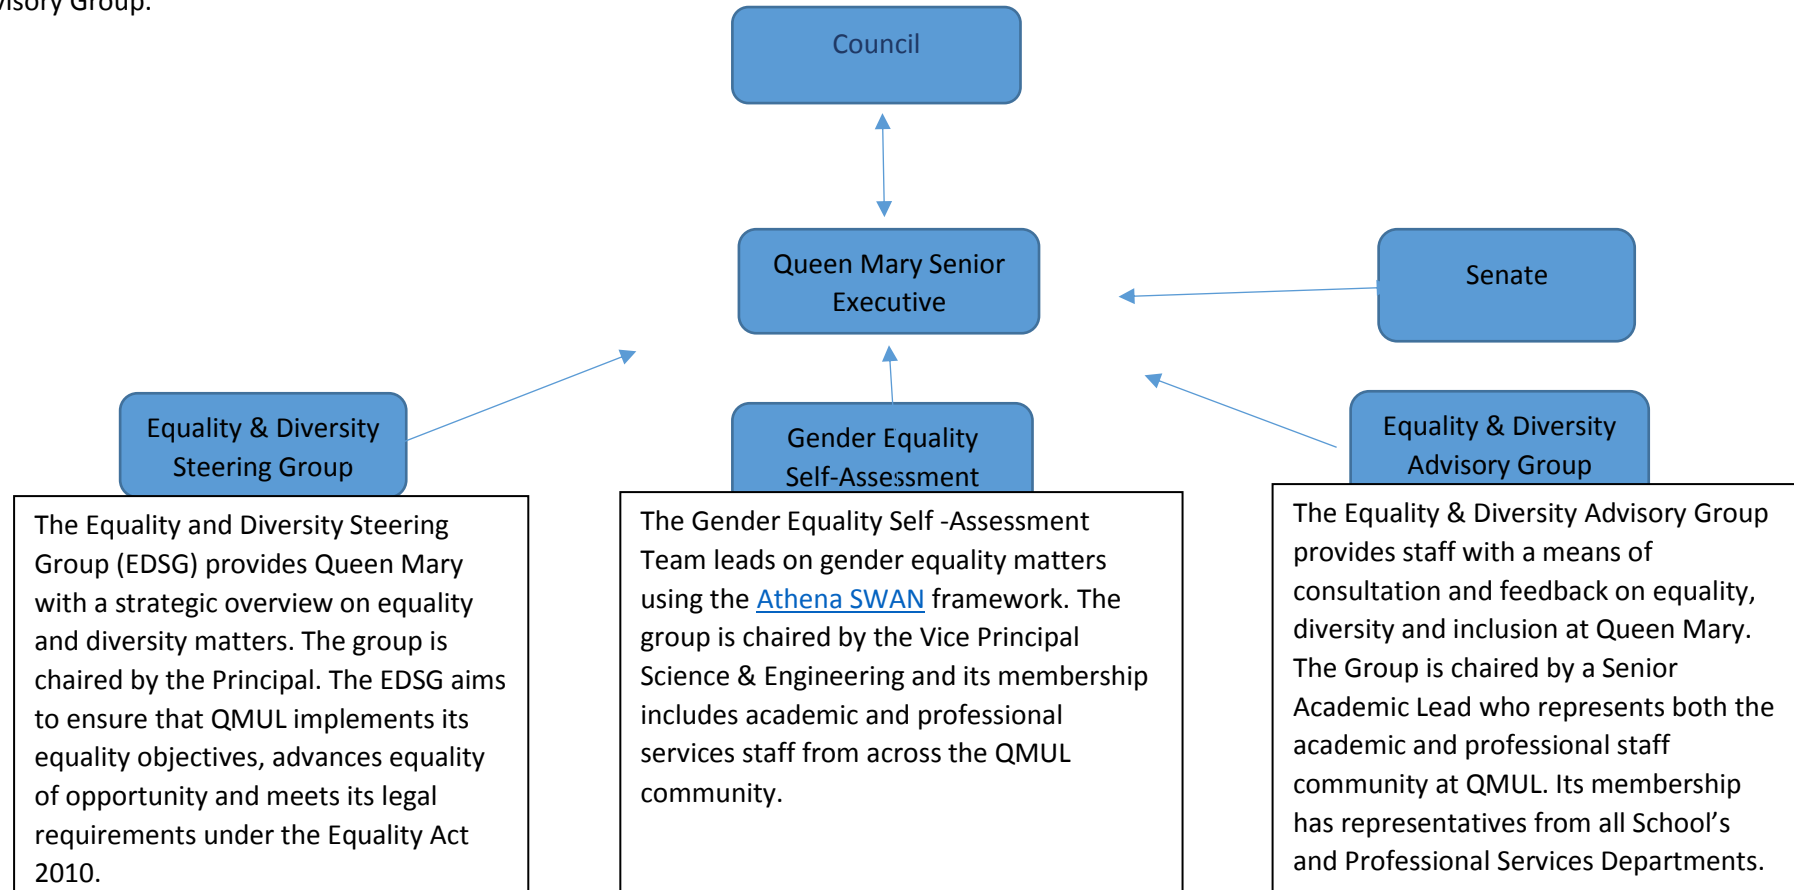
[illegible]visory Group.

Council

Queen Mary Senior Executive

Senate

Equality & Diversity Steering Group

Gender Equality Self-Assessment

Equality & Diversity Advisory Group

The Equality and Diversity Steering Group (EDSG) provides Queen Mary with a strategic overview on equality and diversity matters. The group is chaired by the Principal. The EDSG aims to ensure that QMUL implements its equality objectives, advances equality of opportunity and meets its legal requirements under the Equality Act 2010.

The Gender Equality Self -Assessment Team leads on gender equality matters using the Athena SWAN framework. The group is chaired by the Vice Principal Science & Engineering and its membership includes academic and professional services staff from across the QMUL community.

The Equality & Diversity Advisory Group provides staff with a means of consultation and feedback on equality, diversity and inclusion at Queen Mary. The Group is chaired by a Senior Academic Lead who represents both the academic and professional staff community at QMUL. Its membership has representatives from all School's and Professional Services Departments.